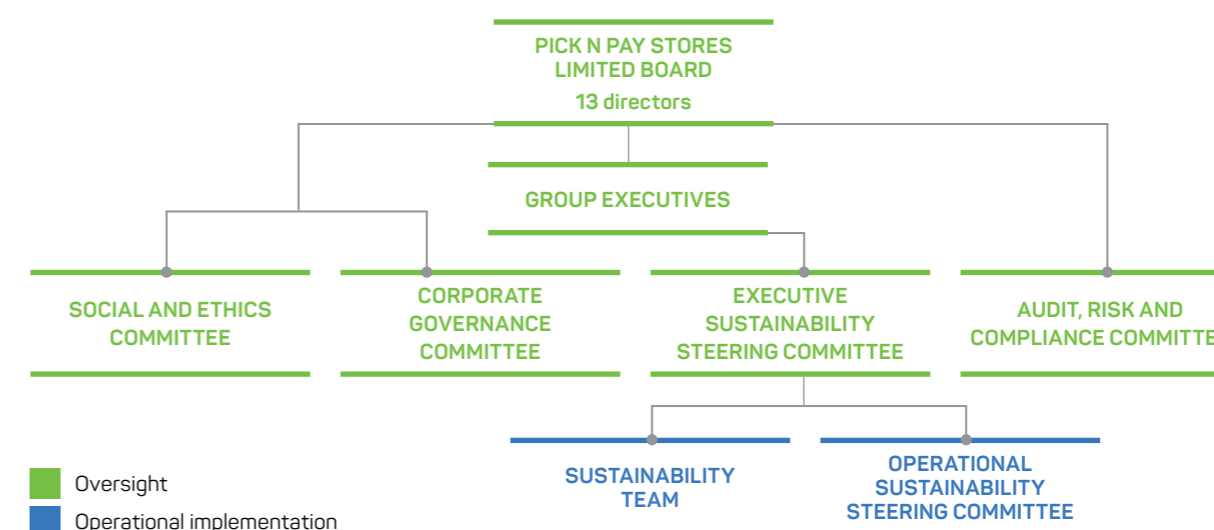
PICK N PAY STORES LIMITED BOARD
13 directors

GROUP EXECUTIVES

SOCIAL AND ETHICS COMMITTEE

CORPORATE GOVERNANCE COMMITTEE

EXECUTIVE SUSTAINABILITY STEERING COMMITTEE

AUDIT, RISK AND COMPLIANCE COMMITTE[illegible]

SUSTAINABILITY TEAM

OPERATIONAL SUSTAINABILITY STEERING COMMITTEE

Oversight
Operational implementation